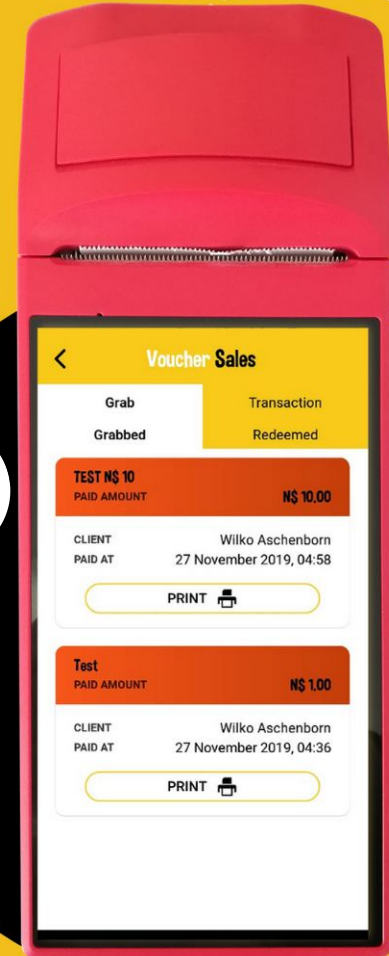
<

Voucher Sales

Grab

Transaction

Grabbed

Redeemed

TEST N$ 10
PAID AMOUNT
N$ 10,00

CLIENT
Wilko Aschenborn
PAID AT
27 November 2019, 04:58

PRINT

Test
PAID AMOUNT
N$ 1,00

CLIENT
Wilko Aschenborn
PAID AT
27 November 2019, 04:36

PRINT